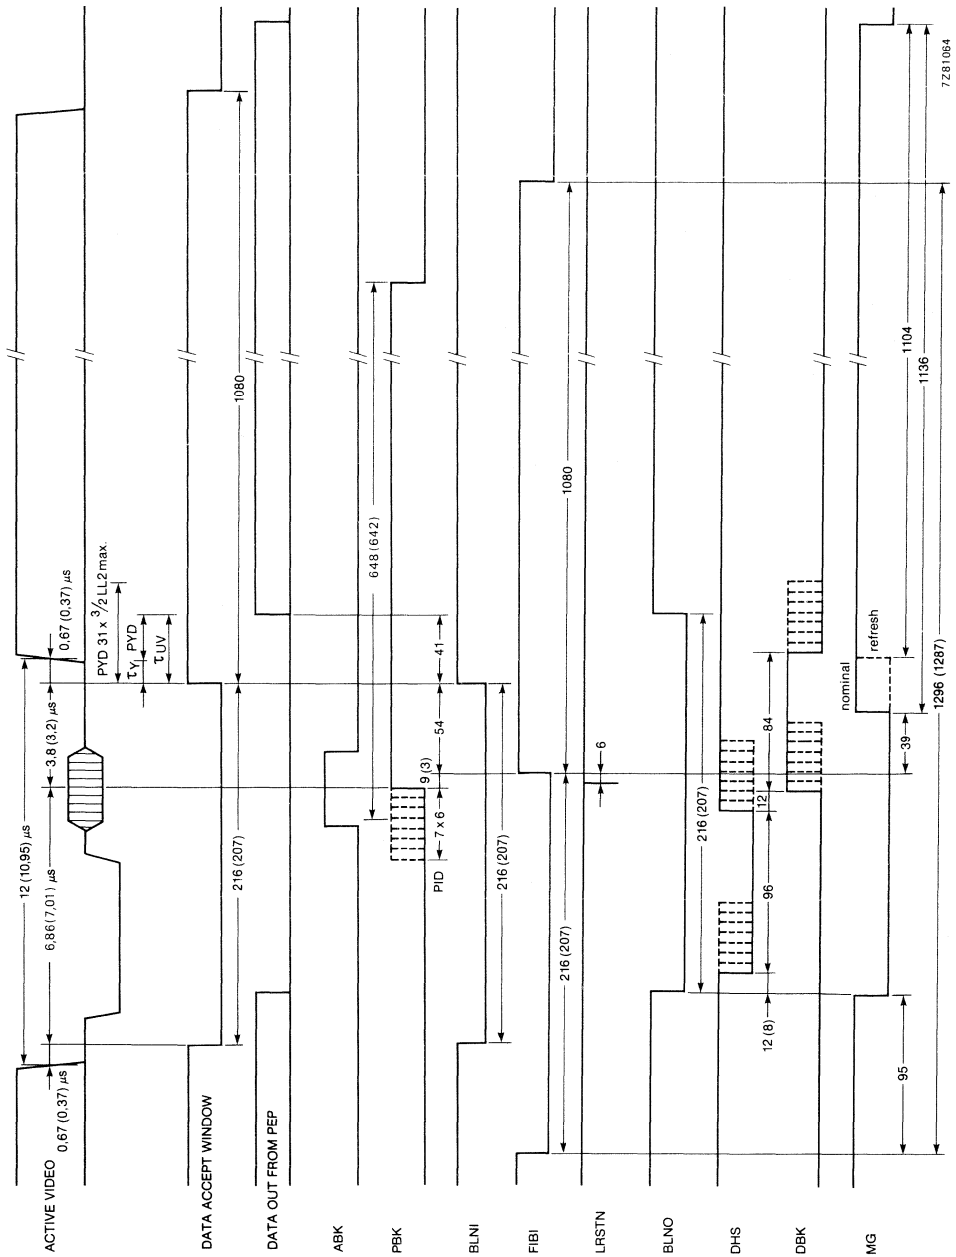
ACTIVE VIDEO
0,67 (0,37) μs
12 (10,95) μs
6,86 (7,01) μs
3,8 (3,2) μs
0,67 (0,37) μs
PYD 31 x $^3/_2$ LL2 max.
$\tau_{Y_I}$
PYD
$\tau_{UV}$
DATA ACCEPT WINDOW
216 (207)
1080
DATA OUT FROM PEP
ABK
PBK
PID
7 x 6
9 (3)
54
41
648 (642)
BLNI
216 (207)
FIBI
216 (207)
1080
LRSTN
6
BLNO
216 (207)
DHS
12 (8)
96
12
84
DBK
MG
95
39
nominal
refresh
1296 (1287)
1136
1104
7Z81064